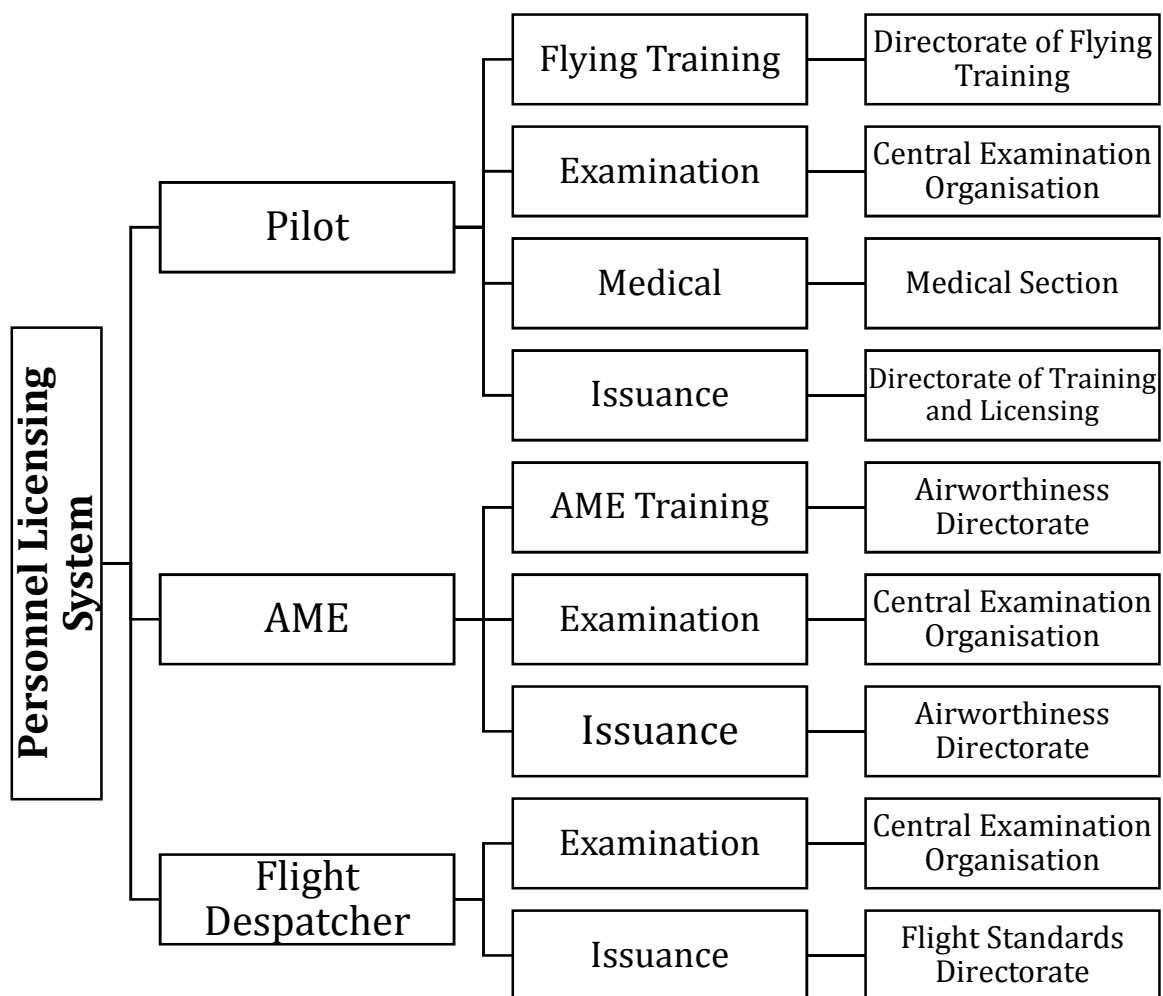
Personnel Licensing System

Pilot

Flying Training
Directorate of Flying Training

Examination
Central Examination Organisation

Medical
Medical Section

Issuance
Directorate of Training and Licensing

AME

AME Training
Airworthiness Directorate

Examination
Central Examination Organisation

Issuance
Airworthiness Directorate

Flight Despatcher

Examination
Central Examination Organisation

Issuance
Flight Standards Directorate